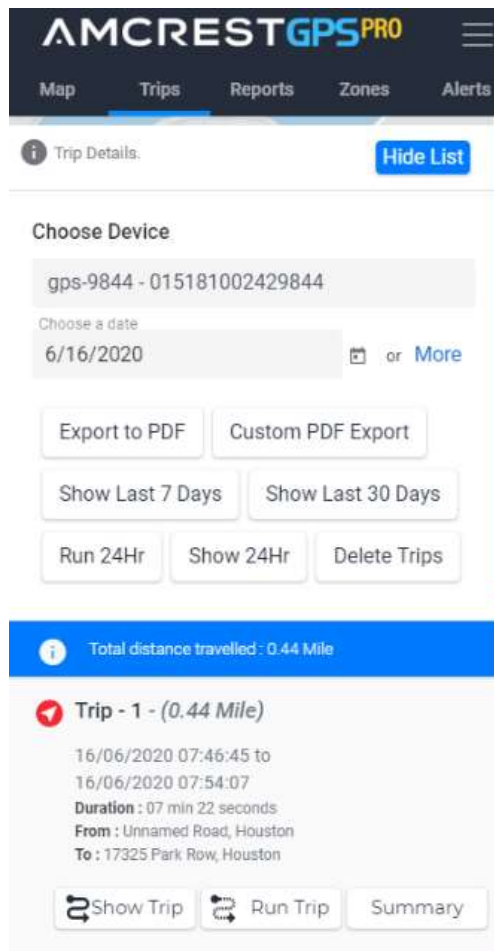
AMCRESTGPSPRO

Map Trips Reports Zones Alerts

Trip Details.

Hide List

Choose Device

gps-9844 - 015181002429844

Choose a date

6/16/2020

or More

Export to PDF

Custom PDF Export

Show Last 7 Days

Show Last 30 Days

Run 24Hr

Show 24Hr

Delete Trips

Total distance travelled : 0.44 Mile

Trip - 1 - (0.44 Mile)

16/06/2020 07:46:45 to
16/06/2020 07:54:07
Duration : 07 min 22 seconds
From : Unnamed Road, Houston
To : 17325 Park Row, Houston

Show Trip

Run Trip

Summary